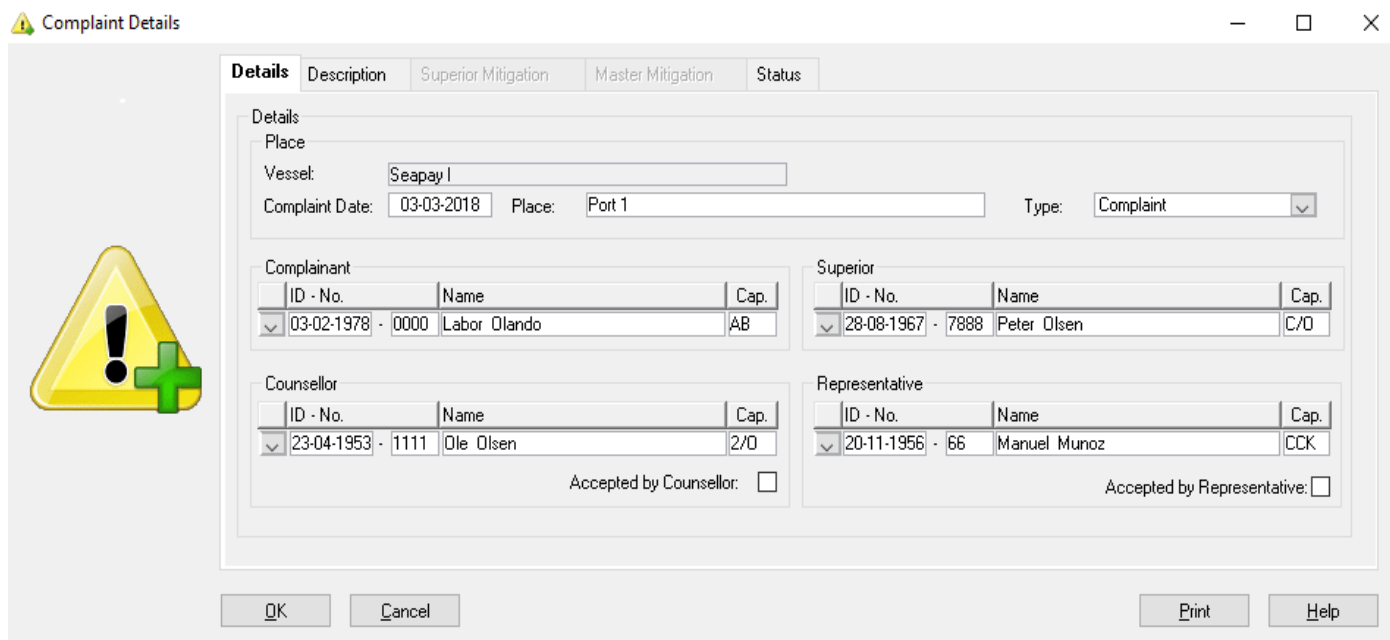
Complaint Details

Details | Description | Superior Mitigation | Master Mitigation | Status

Details
Place
Vessel: Seapay I
Complaint Date: 03-03-2018 Place: Port 1 Type: Complaint

Complainant

| ID - No. | | Name | Cap. |
|---|---|---|---|
| 03-02-1978 - | 0000 | Labor Olando | AB |

Superior

| ID - No. | | Name | Cap. |
|---|---|---|---|
| 28-08-1967 - | 7888 | Peter Olsen | C/O |

Counsellor

| ID - No. | | Name | Cap. |
|---|---|---|---|
| 23-04-1953 - | 1111 | Ole Olsen | 2/O |

Accepted by Counsellor:

Representative

| ID - No. | | Name | Cap. |
|---|---|---|---|
| 20-11-1956 - | 66 | Manuel Munoz | CCK |

Accepted by Representative:

OK Cancel Print Help